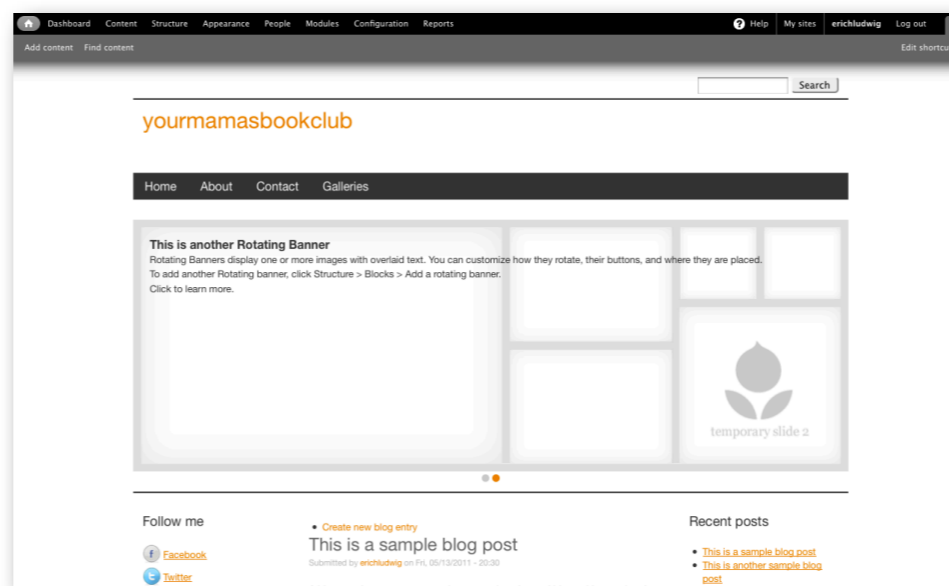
Dashboard Content Structure Appearance People Modules Configuration Reports

Help My sites erichludwig Log out

Add content Find content

Edit shortcu

Search

yourmamasbookclub

Home About Contact Galleries

This is another Rotating Banner

Rotating Banners display one or more images with overlaid text. You can customize how they rotate, their buttons, and where they are placed.
To add another Rotating banner, click Structure > Blocks > Add a rotating banner.
Click to learn more.

temporary slide 2

Follow me

Facebook

Twitter

- Create new blog entry

This is a sample blog post

Submitted by erichludwig on Fri, 05/13/2011 - 20:30

Recent posts

- This is a sample blog post
- This is another sample blog post